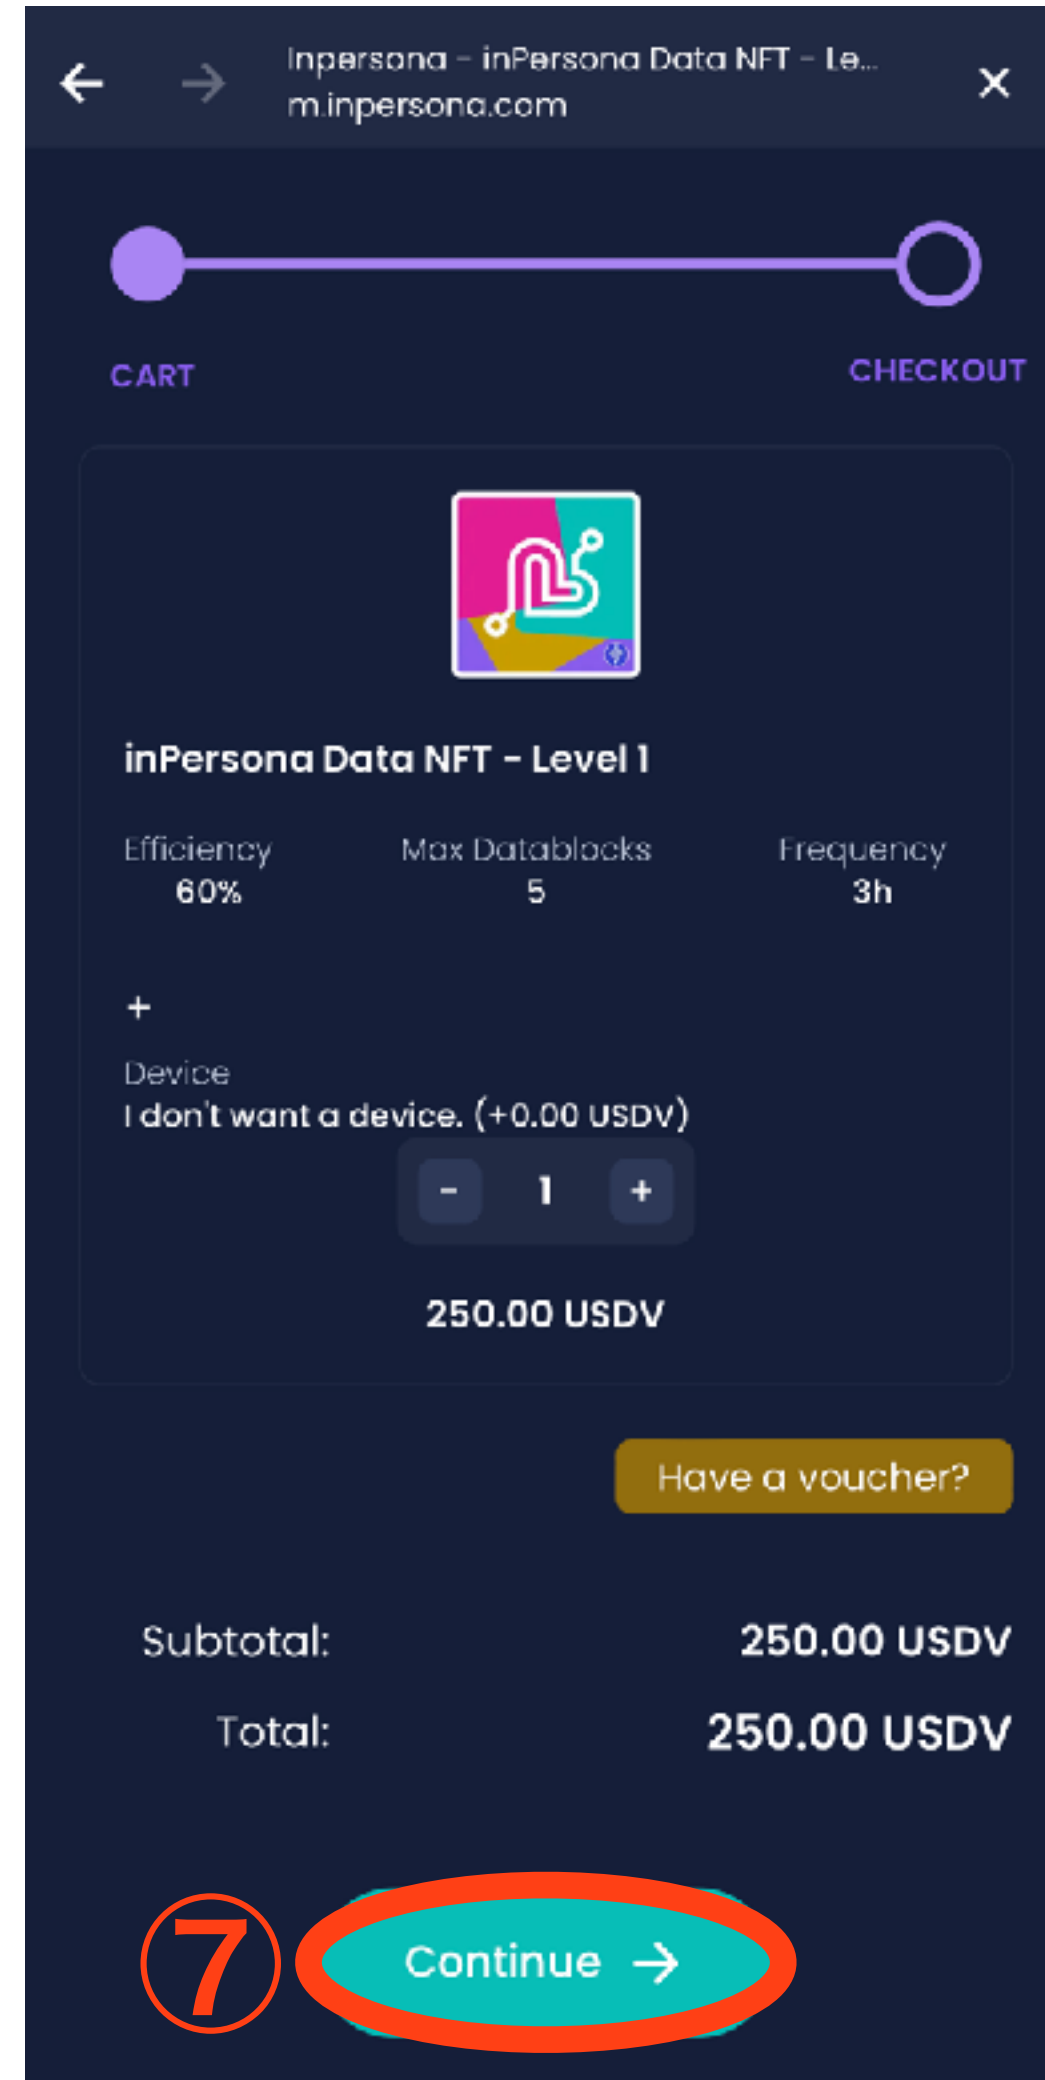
Inpersona - inPersona Data NFT - Le...
m.inpersona.com

CART

CHECKOUT

inPersona Data NFT - Level 1

Efficiency
60%

Max Datablocks
5

Frequency
3h

+

Device
I don't want a device. (+0.00 USDV)

-
1
+

250.00 USDV

Have a voucher?

Subtotal: 250.00 USDV

Total: 250.00 USDV

⑦

Continue →